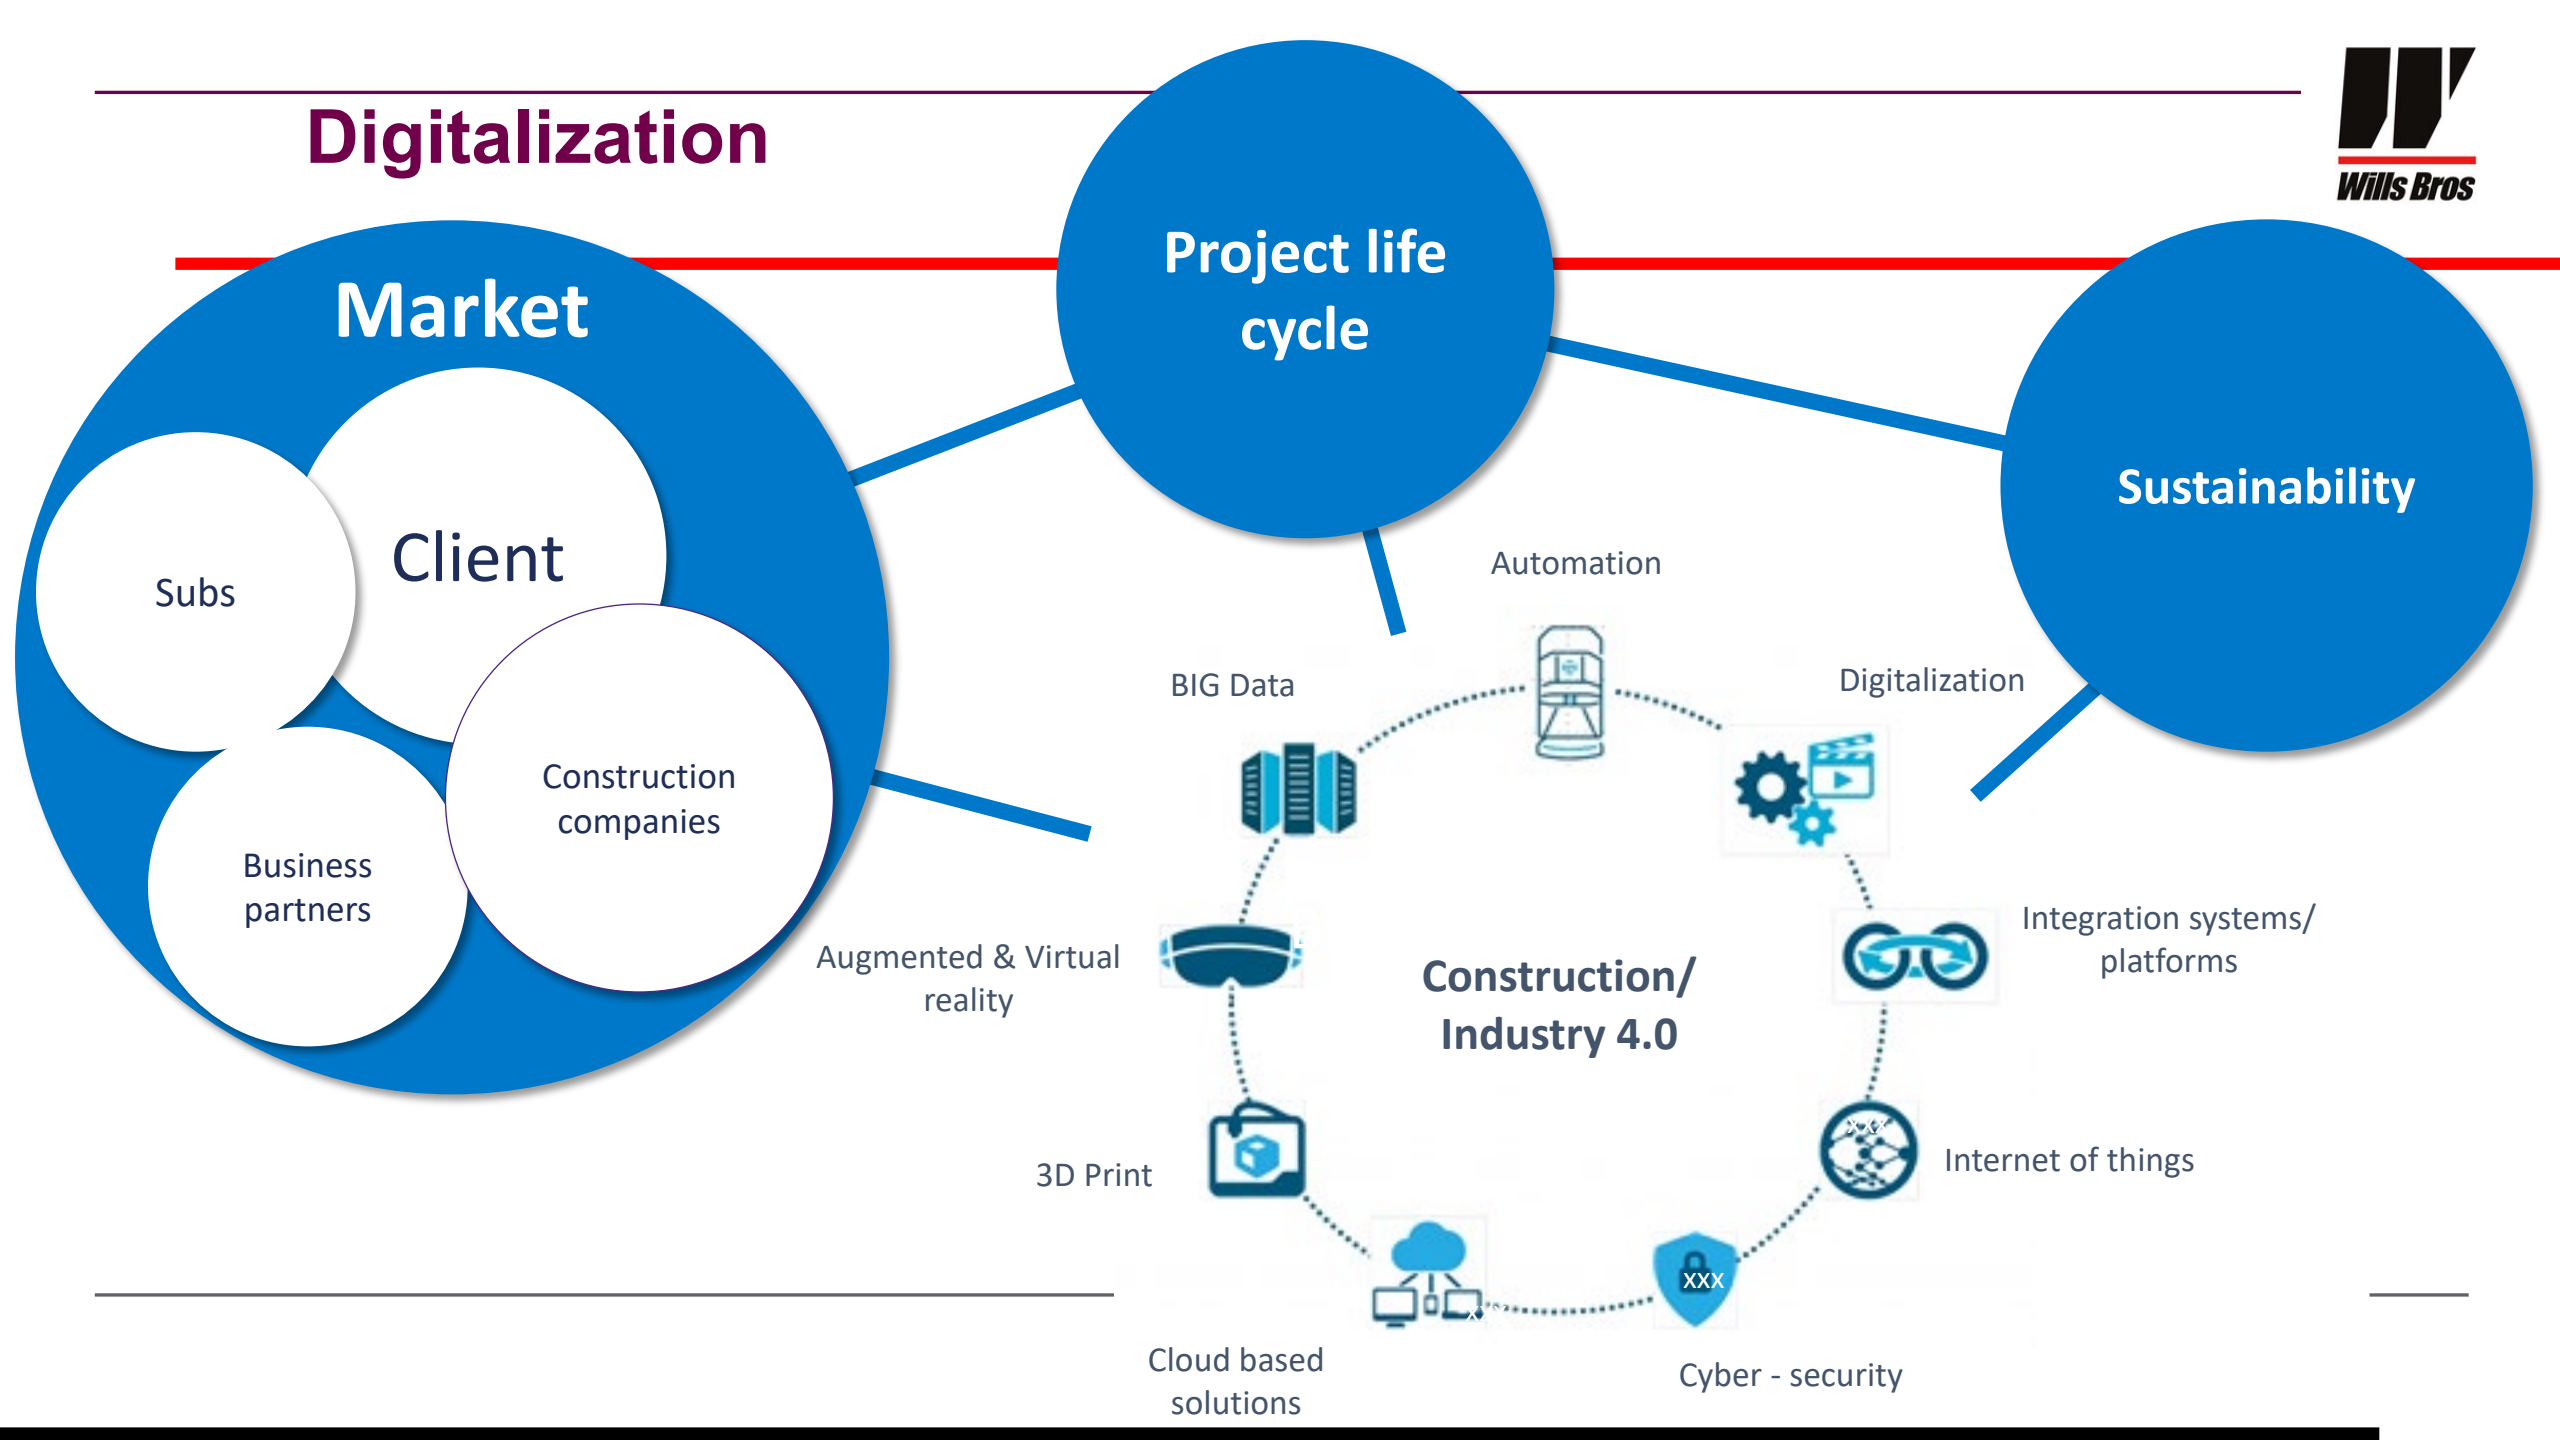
Digitalization

Wills Bros

Market

Subs

Client

Business partners

Construction companies

Project life cycle

Sustainability

Automation

BIG Data

Digitalization

Augmented & Virtual reality

Construction/ Industry 4.0

Integration systems/ platforms

3D Print

Internet of things

XXX

Cloud based solutions

Cyber - security